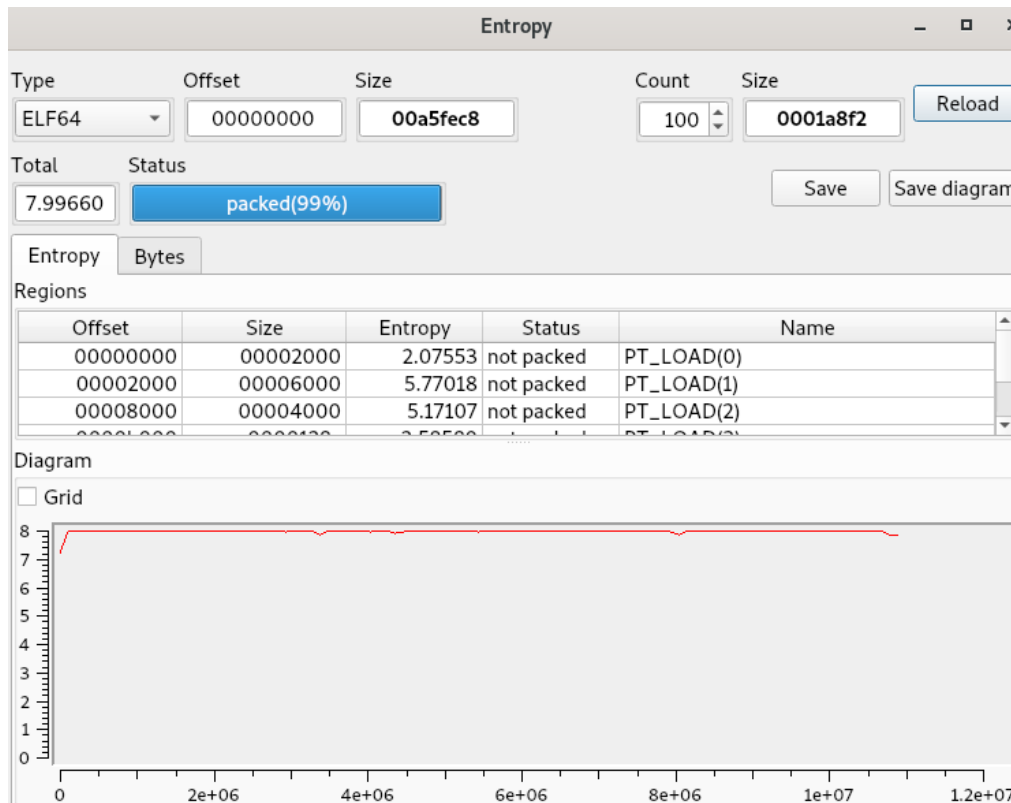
Entropy

Type
ELF64

Offset
00000000

Size
00a5fec8

Count
100

Size
0001a8f2

Reload

Total
7.99660

Status
packed(99%)

Save

Save diagram

Entropy

Bytes

Regions

| Offset | Size | Entropy | Status | Name |
|---|---|---|---|---|
| 00000000 | 00002000 | 2.07553 | not packed | PT_LOAD(0) |
| 00002000 | 00006000 | 5.77018 | not packed | PT_LOAD(1) |
| 00008000 | 00004000 | 5.17107 | not packed | PT_LOAD(2) |
| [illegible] | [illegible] | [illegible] | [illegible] | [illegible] |

Diagram

Grid

8
7
6
5
4
3
2
1
0

0
2e+06
4e+06
6e+06
8e+06
1e+07
1.2e+07